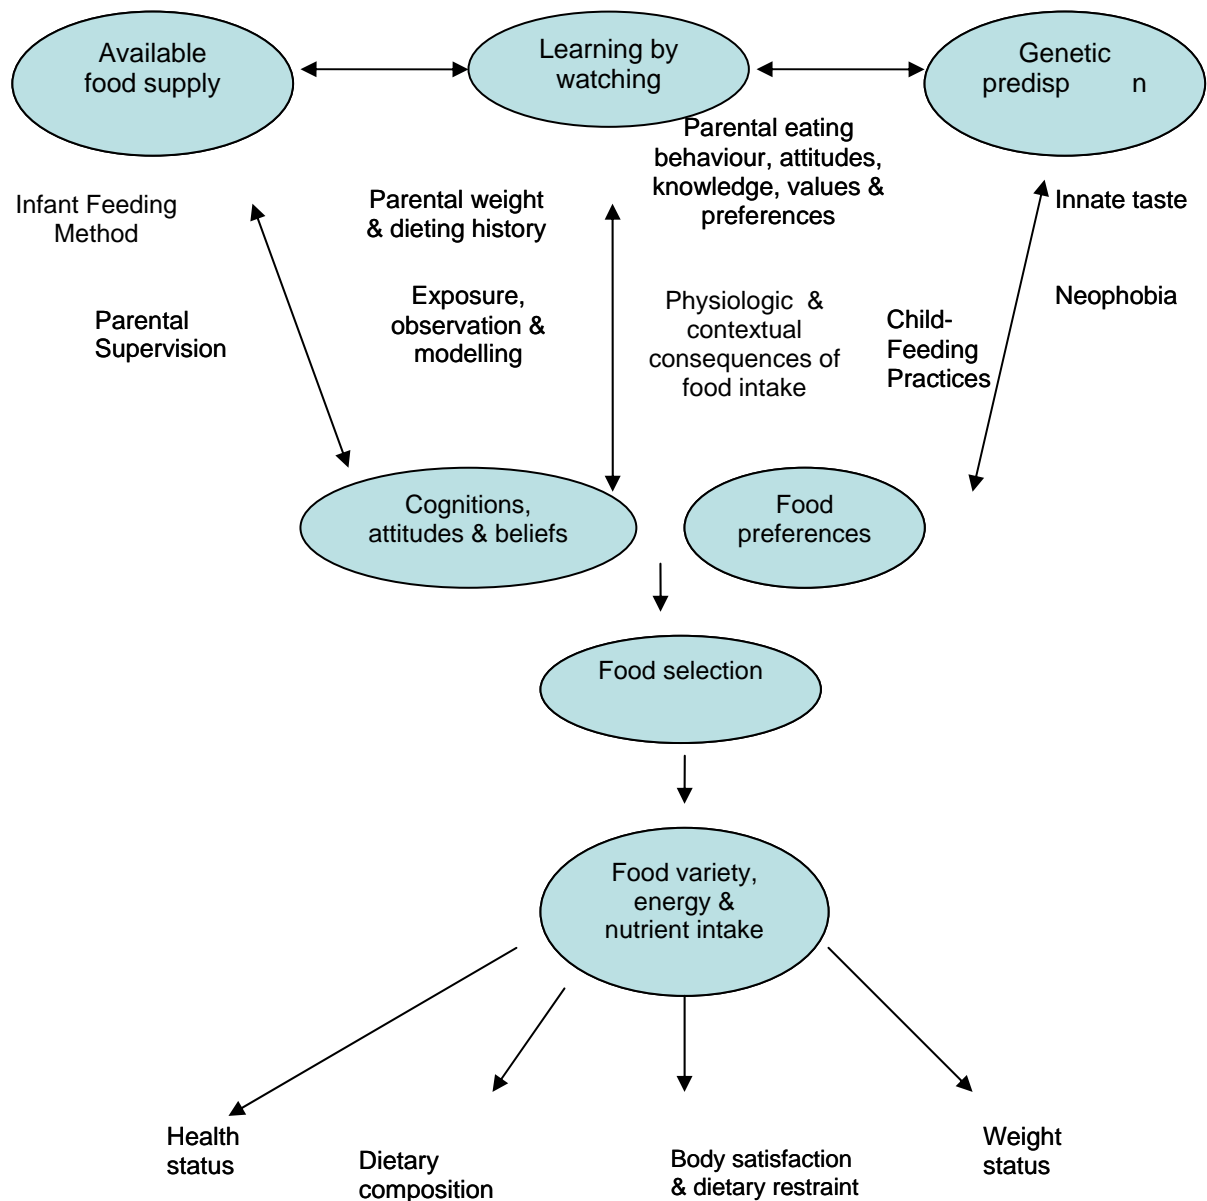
Available food supply

Learning by watching

Genetic predisp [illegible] n

Parental eating behaviour, attitudes, knowledge, values & preferences

Infant Feeding Method

Parental weight & dieting history

Innate taste

Parental Supervision

Exposure, observation & modelling

Physiologic & contextual consequences of food intake

Neophobia

Child-Feeding Practices

Cognitions, attitudes & beliefs

Food preferences

Food selection

Food variety, energy & nutrient intake

Health status

Dietary composition

Body satisfaction & dietary restraint

Weight status